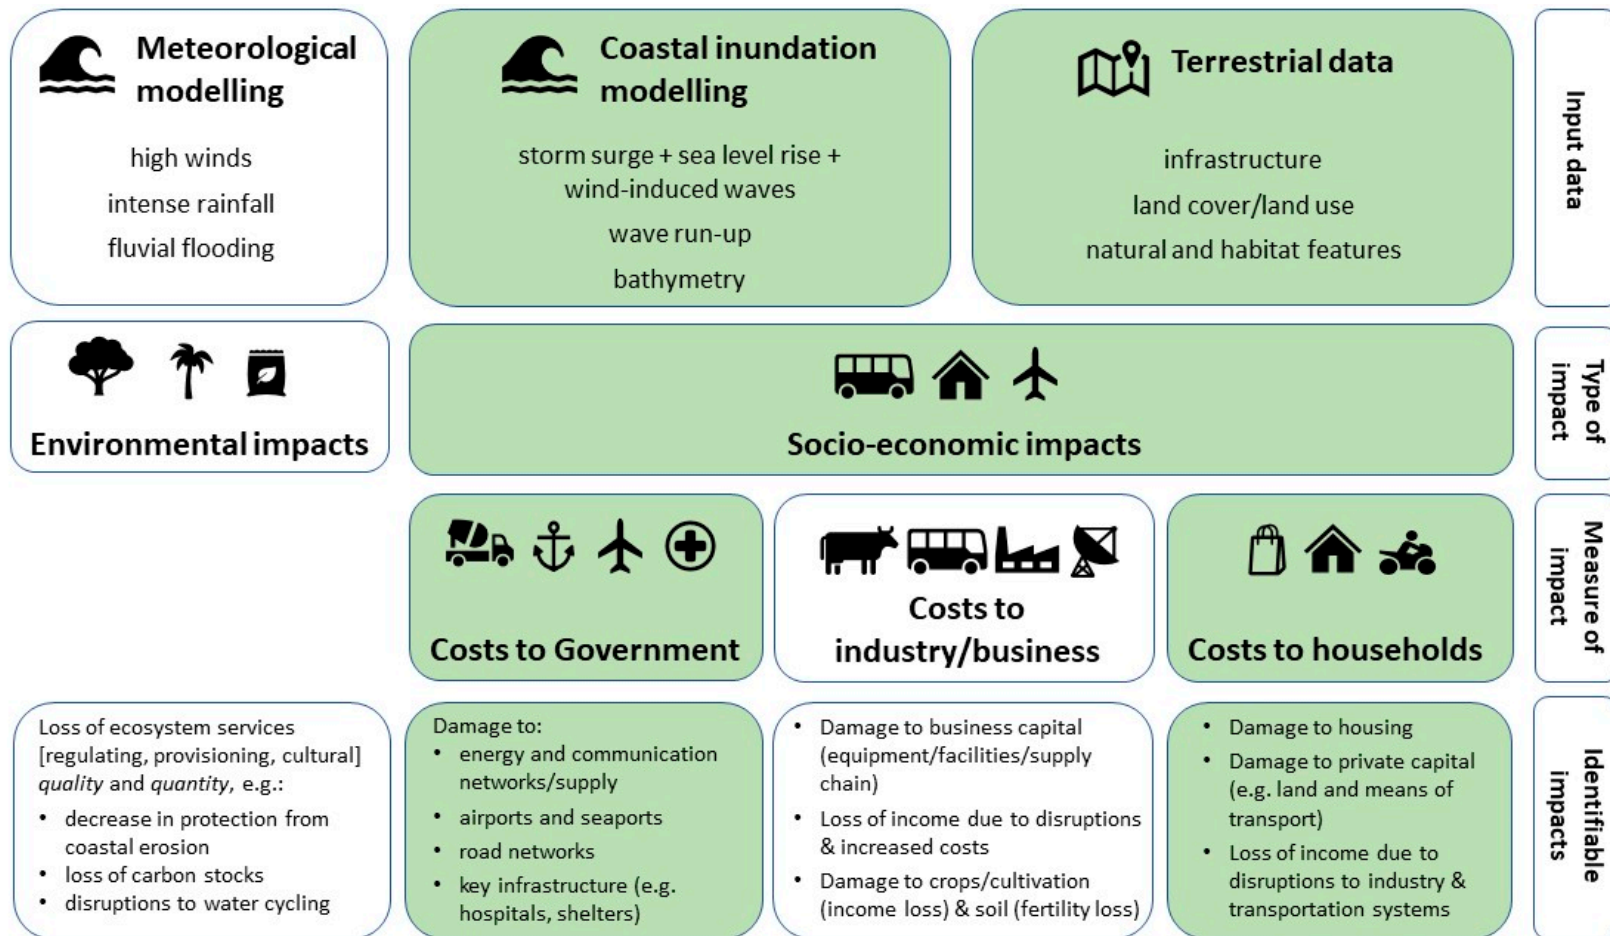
Meteorological modelling

high winds

intense rainfall

fluvial flooding

Coastal inundation modelling

storm surge + sea level rise + wind-induced waves

wave run-up

bathymetry

Terrestrial data

infrastructure

land cover/land use

natural and habitat features

Input data

Environmental impacts

Socio-economic impacts

Type of impact

Costs to Government

Costs to industry/business

Costs to households

Measure of impact

Loss of ecosystem services [regulating, provisioning, cultural] *quality* and *quantity*, e.g.:
- decrease in protection from coastal erosion
- loss of carbon stocks
- disruptions to water cycling

Damage to:
- energy and communication networks/supply
- airports and seaports
- road networks
- key infrastructure (e.g. hospitals, shelters)

- Damage to business capital (equipment/facilities/supply chain)
- Loss of income due to disruptions & increased costs
- Damage to crops/cultivation (income loss) & soil (fertility loss)

- Damage to housing
- Damage to private capital (e.g. land and means of transport)
- Loss of income due to disruptions to industry & transportation systems

Identifiable impacts